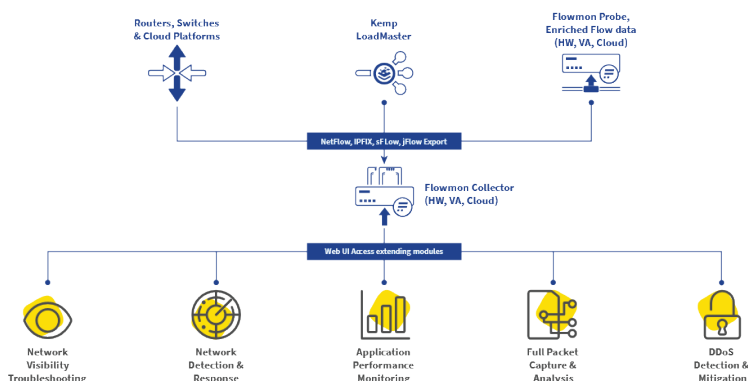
Routers, Switches & Cloud Platforms

Kemp LoadMaster

Flowmon Probe, Enriched Flow data (HW, VA, Cloud)

NetFlow, IPFIX, sFLow, jFlow Export

Flowmon Collector (HW, VA, Cloud)

Web UI Access extending modules

Network Visibility Troubleshooting

Network Detection & Response

Application Performance Monitoring

Full Packet Capture & Analysis

DDoS Detection & Mitigation